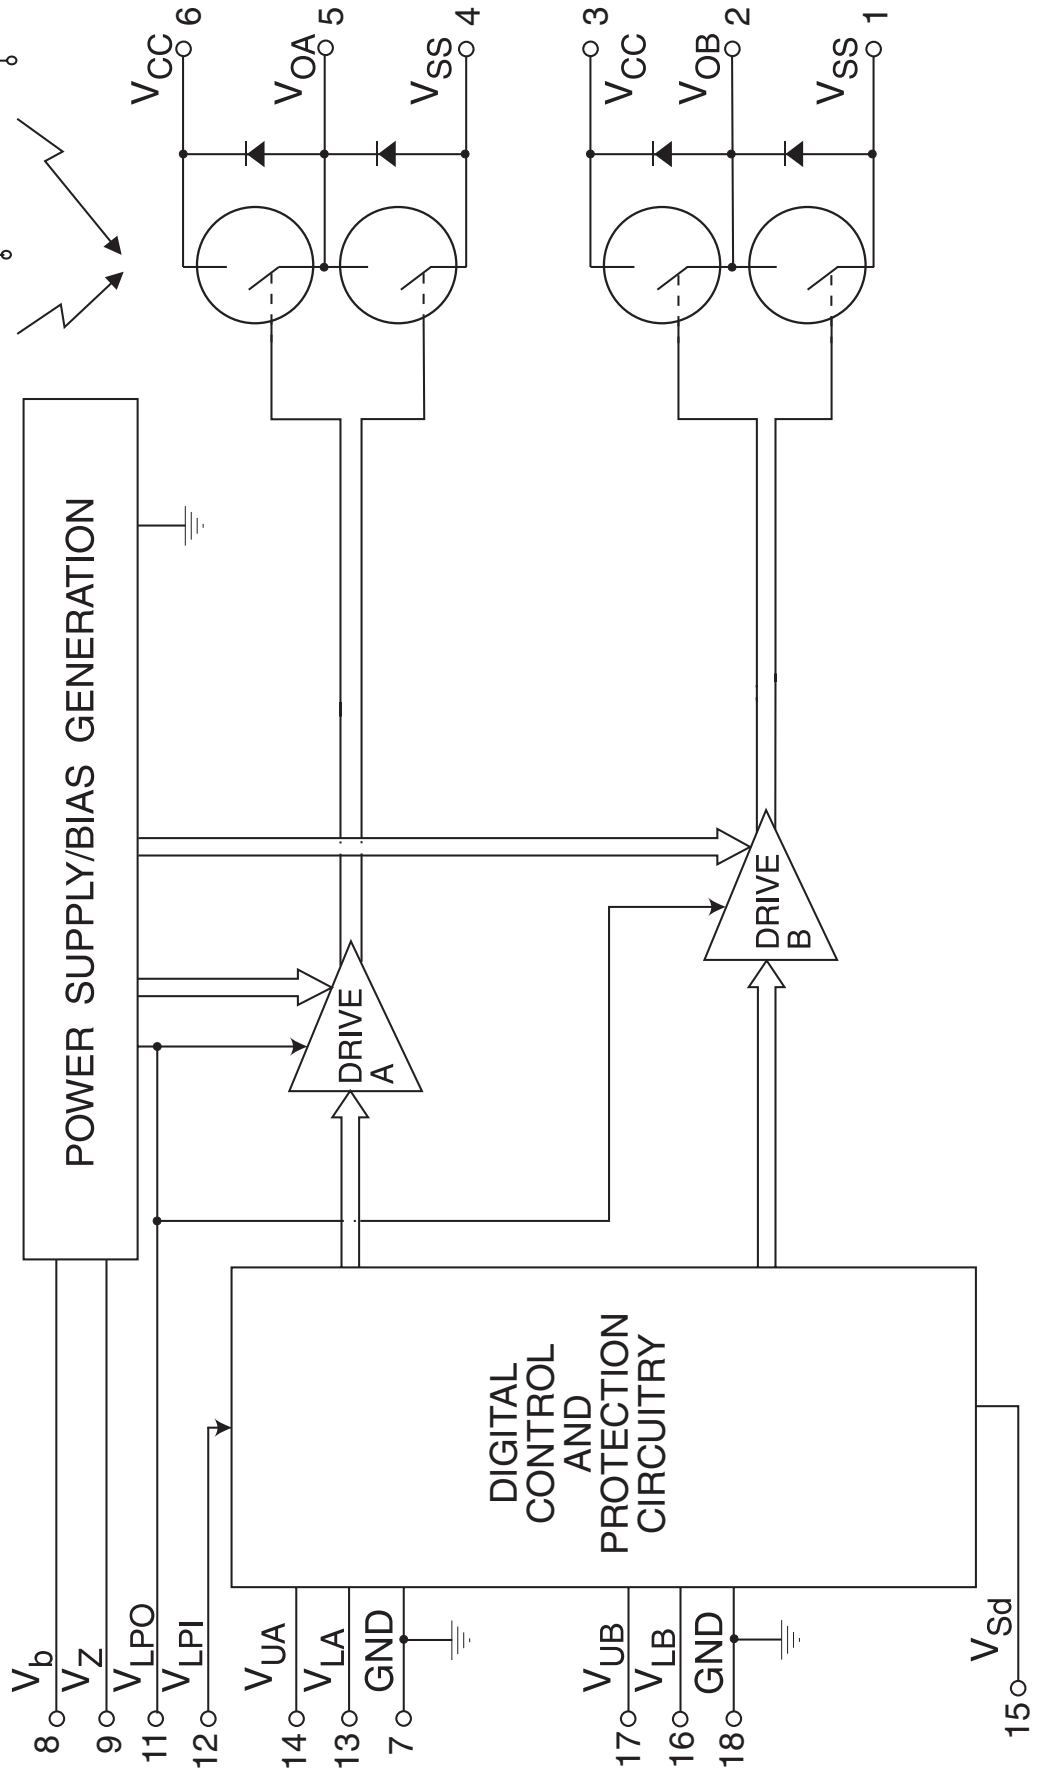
POWER SUPPLY/BIAS GENERATION

DRIVE A

DRIVE B

DIGITAL CONTROL AND PROTECTION CIRCUITRY

$V_{CC}$ 6
$V_{OA}$ 5
$V_{SS}$ 4
$V_{CC}$ 3
$V_{OB}$ 2
$V_{SS}$ 1

8 $V_b$
9 $V_Z$
11 $V_{LPO}$
12 $V_{LPI}$
14 $V_{UA}$
13 $V_{LA}$
7 GND
17 $V_{UB}$
16 $V_{LB}$
18 GND
15 $V_{Sd}$